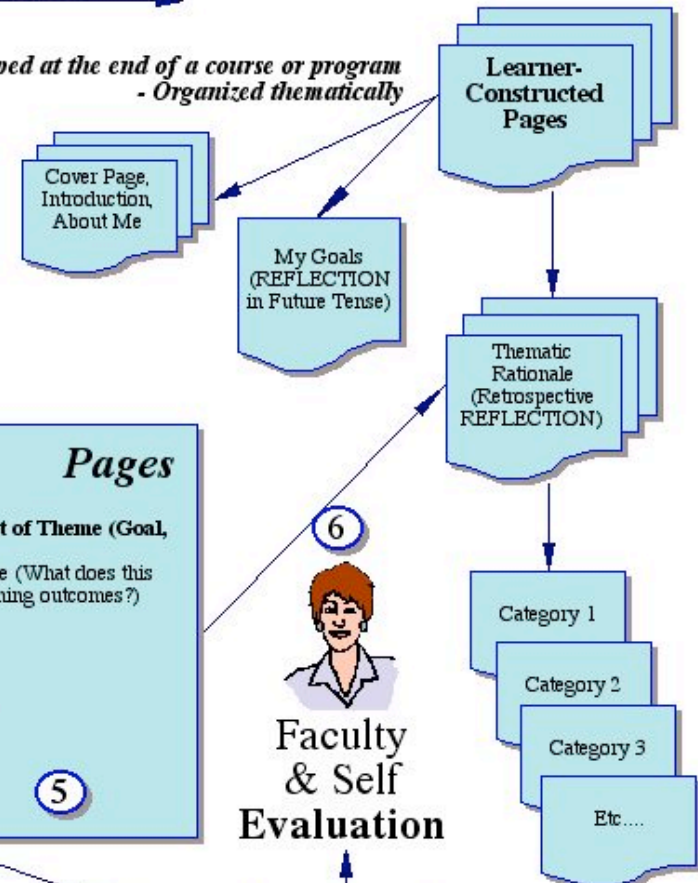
ped at the end of a course or program
- Organized thematically

Learner-Constructed Pages

Cover Page, Introduction, About Me

My Goals (REFLECTION in Future Tense)

Thematic Rationale (Retrospective REFLECTION)

Pages

t of Theme (Goal,

e (What does this ning outcomes?)

5

6

Category 1

Category 2

Category 3

Etc....

Faculty & Self Evaluation